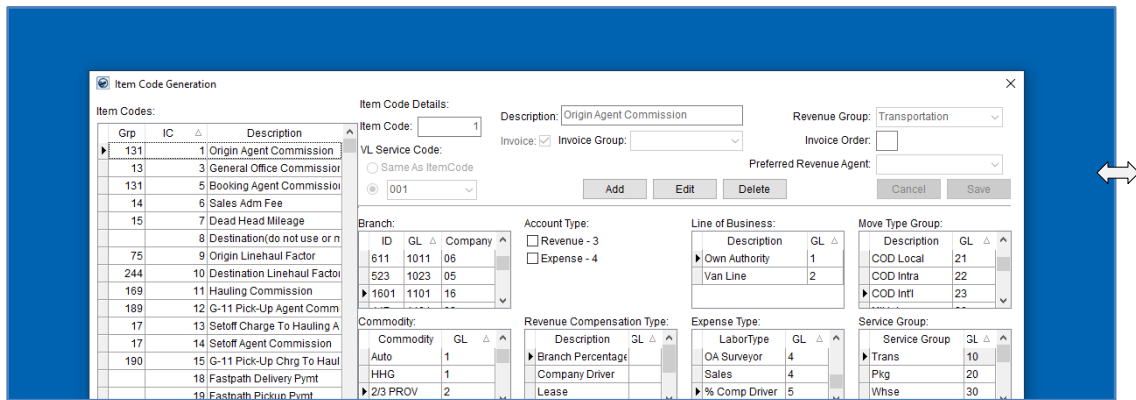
Item Code Generation

Item Codes:

| Grp | IC | Description |
|---|---|---|
| 131 | 1 | Origin Agent Commission |
| 13 | 3 | General Office Commissior |
| 131 | 5 | Booking Agent Commissio |
| 14 | 6 | Sales Adm Fee |
| 15 | 7 | Dead Head Mileage |
|  | 8 | Destination(do not use or n |
| 75 | 9 | Origin Linehaul Factor |
| 244 | 10 | Destination Linehaul Factor |
| 169 | 11 | Hauling Commission |
| 189 | 12 | G-11 Pick-Up Agent Comm |
| 17 | 13 | Setoff Charge To Hauling A |
| 17 | 14 | Setoff Agent Commission |
| 190 | 15 | G-11 Pick-Up Chrg To Haul |
|  | 18 | Fastpath Delivery Pymt |
|  | 19 | Fastpath Pickup Pymt |

Item Code Details:
Item Code: 1
VL Service Code:
Same As ItemCode
001
Description: Origin Agent Commission
Invoice: Invoice Group:
Revenue Group: Transportation
Invoice Order:
Preferred Revenue Agent:
Add Edit Delete Cancel Save

Branch:

| ID | GL | Company |
|---|---|---|
| 611 | 1011 | 06 |
| 523 | 1023 | 05 |
| 1601 | 1101 | 16 |

Account Type:
Revenue - 3
Expense - 4

Line of Business:

| Description | GL |
|---|---|
| Own Authority | 1 |
| Van Line | 2 |

Move Type Group:

| Description | GL |
|---|---|
| COD Local | 21 |
| COD Intra | 22 |
| COD Int'l | 23 |

Commodity:

| Commodity | GL |
|---|---|
| Auto | 1 |
| HHG | 1 |
| 2/3 PROV | 2 |

Revenue Compensation Type:

| Description | GL |
|---|---|
| Branch Percentage |  |
| Company Driver |  |
| Lease |  |

Expense Type:

| LaborType | GL |
|---|---|
| OA Surveyor | 4 |
| Sales | 4 |
| % Comp Driver | 5 |

Service Group:

| Service Group | GL |
|---|---|
| Trans | 10 |
| Pkg | 20 |
| Whse | 30 |